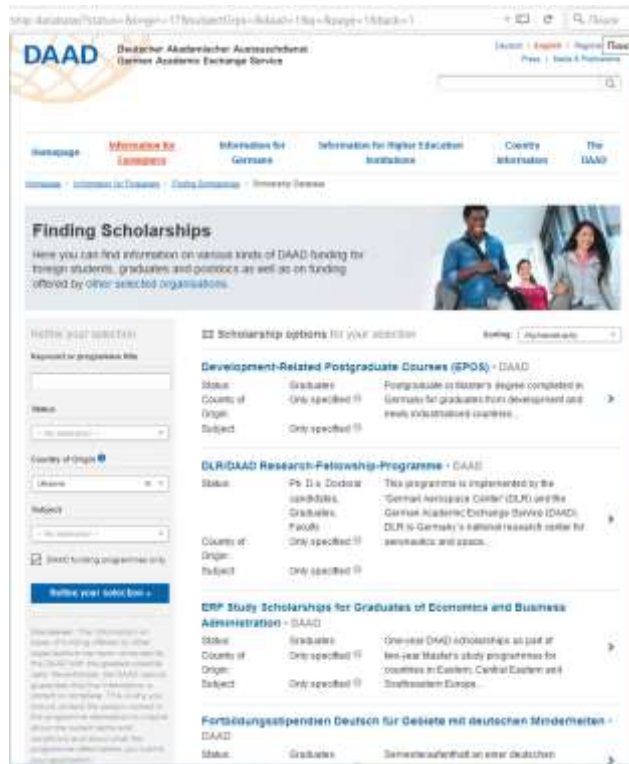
http://database/?status=&origin=17&subjectGrps=&daad=1&q=&page=1&back=1

Поиск

DAAD Deutscher Akademischer Austauschdienst German Academic Exchange Service

Deutsch | English | Regional

Press | Media & Publications

Homepage

Information for Foreigners

Information for Germans

Information for Higher Education Institutions

Country Information

The DAAD

Homepage > Information for Foreigners > Finding Scholarships > Scholarship Database

Finding Scholarships

Here you can find information on various kinds of DAAD funding for foreign students, graduates and postdocs as well as on funding offered by other selected organisations.

Refine your selection

Keyword or programme title

Status

-- No selection --

Country of Origin

Ukraine

Subject

-- No selection --

DAAD funding programmes only

Refine your selection »

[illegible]

Scholarship options for your selection

Sorting: Alphabetically

Development-Related Postgraduate Courses (EPOS) - DAAD

Status: Graduates

Country of Origin: Only specified

Subject: Only specified

Postgraduate or Master's degree completed in Germany for graduates from development and newly industrialised countries...

DLR/DAAD Research-Fellowship-Programme - DAAD

Status: Ph. D.s, Doctoral candidates, Graduates, Faculty

Country of Origin: Only specified

Subject: Only specified

This programme is implemented by the "German Aerospace Center" (DLR) and the German Academic Exchange Service (DAAD). DLR is Germany's national research center for aeronautics and space...

ERP Study Scholarships for Graduates of Economics and Business Administration - DAAD

Status: Graduates

Country of Origin: Only specified

Subject: Only specified

One-year DAAD scholarships as part of two-year Master's study programmes for countries in Eastern, Central Eastern and Southeastern Europe...

Fortbildungsstipendien Deutsch für Gebiete mit deutschen Minderheiten - DAAD

Status: Graduates

Semesteraufenthalt an einer deutschen